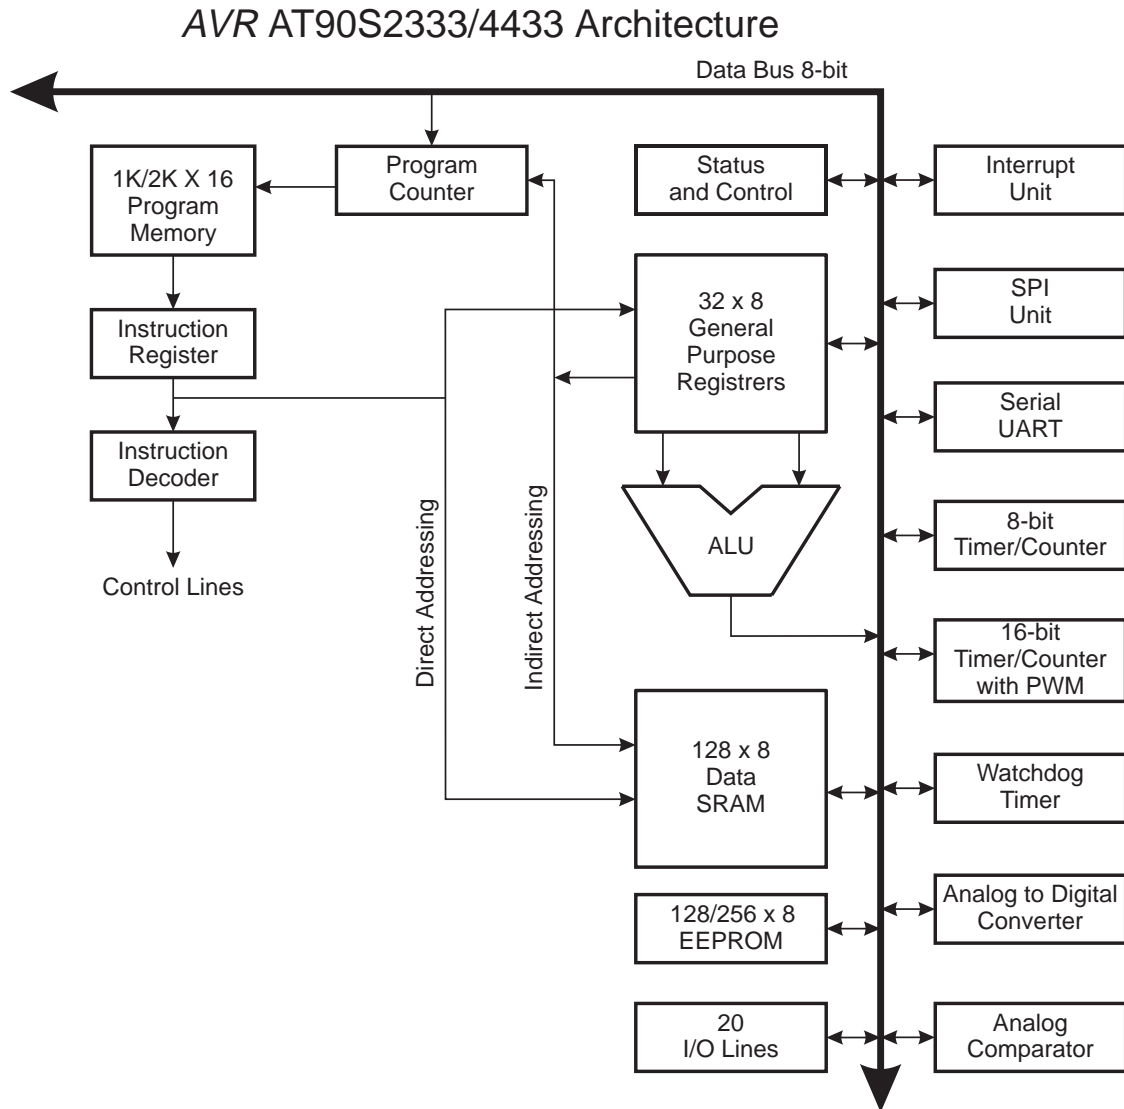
AVR AT90S2333/4433 Architecture

Data Bus 8-bit

1K/2K X 16 Program Memory

Program Counter

Status and Control

Interrupt Unit

Instruction Register

32 x 8 General Purpose Registrers

SPI Unit

Serial UART

Instruction Decoder

Control Lines

Direct Addressing

Indirect Addressing

ALU

8-bit Timer/Counter

16-bit Timer/Counter with PWM

128 x 8 Data SRAM

Watchdog Timer

128/256 x 8 EEPROM

Analog to Digital Converter

20 I/O Lines

Analog Comparator